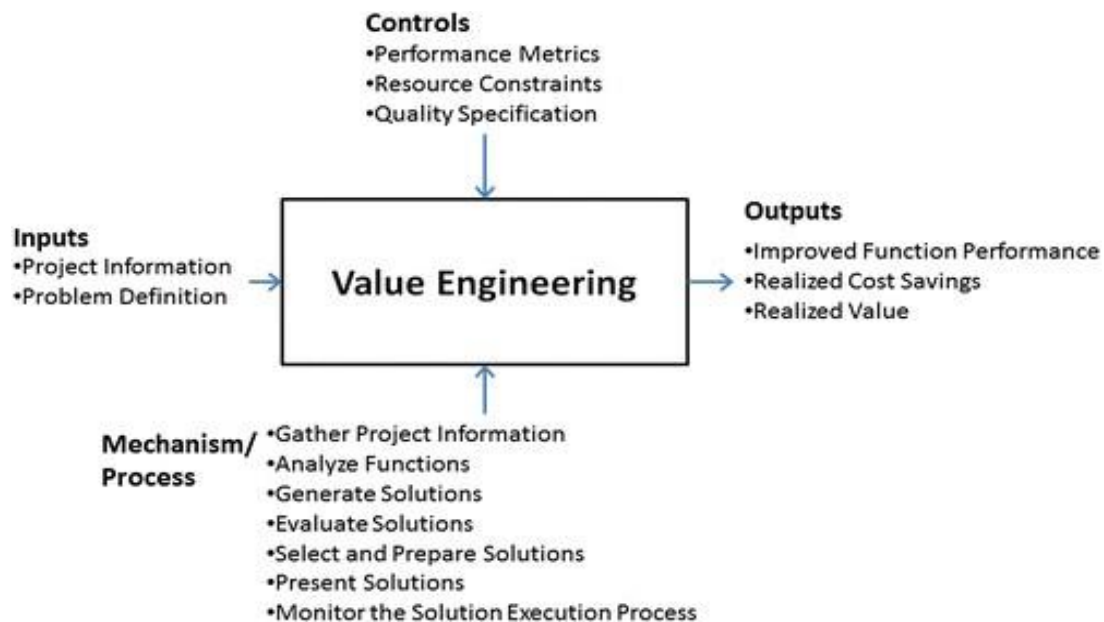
Controls
•Performance Metrics
•Resource Constraints
•Quality Specification

Inputs
•Project Information
•Problem Definition

Value Engineering

Outputs
•Improved Function Performance
•Realized Cost Savings
•Realized Value

Mechanism/
Process
•Gather Project Information
•Analyze Functions
•Generate Solutions
•Evaluate Solutions
•Select and Prepare Solutions
•Present Solutions
•Monitor the Solution Execution Process